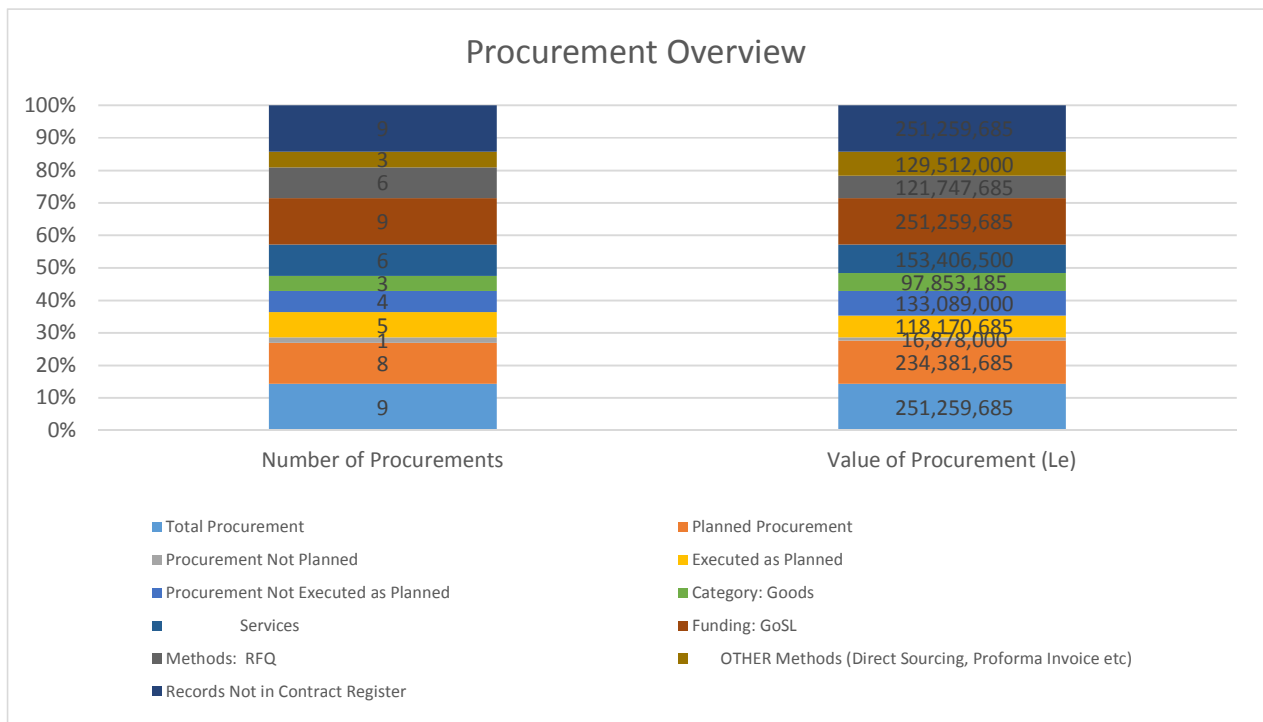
Procurement Overview

100%
90%
80%
70%
60%
50%
40%
30%
20%
10%
0%

9
3
6
9
6
3
4
5
1
8
9

251,259,685
129,512,000
121,747,685
251,259,685
153,406,500
97,853,185
133,089,000
118,170,685
16,878,000
234,381,685
251,259,685

Number of Procurements

Value of Procurement (Le)

Total Procurement
Planned Procurement
Procurement Not Planned
Executed as Planned
Procurement Not Executed as Planned
Category: Goods
Services
Funding: GoSL
Methods: RFQ
OTHER Methods (Direct Sourcing, Proforma Invoice etc)
Records Not in Contract Register